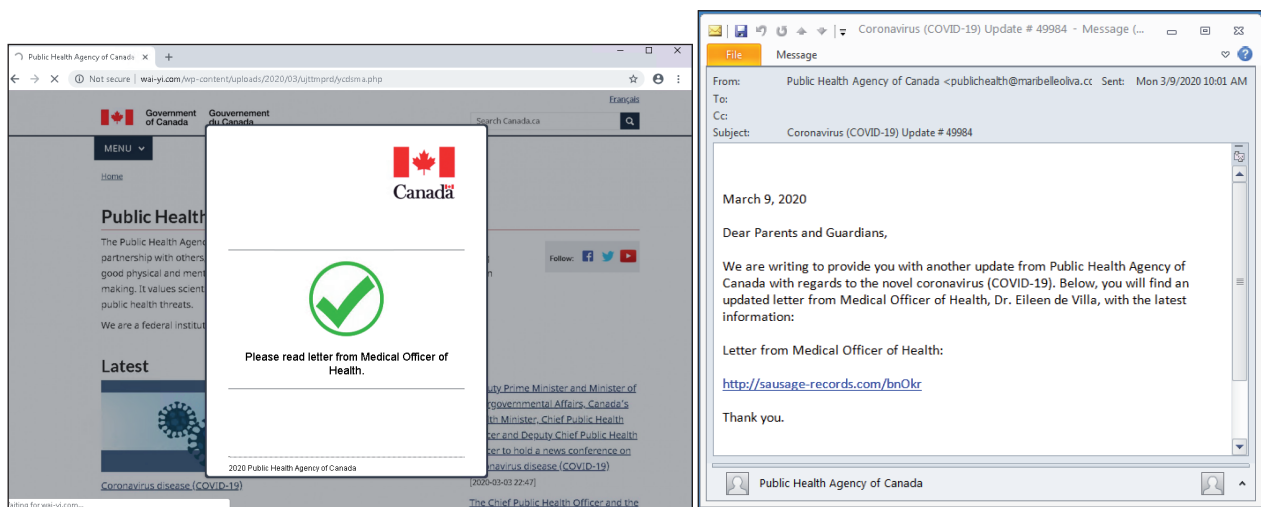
Public Health Agency of Canada ×  +

Not secure | wai-yi.com/wp-content/uploads/2020/03/ujttmprd/ycdsma.php

Français

Government of Canada  Gouvernement du Canada

Search Canada.ca

MENU

Home

Public Health

The Public Health Agency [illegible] partnership with others, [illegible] good physical and ment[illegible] making. It values scient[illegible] public health threats.

We are a federal institut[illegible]

Follow:

Latest

Coronavirus disease (COVID-19)

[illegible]puty Prime Minister and Minister of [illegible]rgovernmental Affairs, Canada's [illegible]lth Minister, Chief Public Health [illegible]cer and Deputy Chief Public Health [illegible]cer to hold a news conference on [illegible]navirus disease (COVID-19)

[2020-03-03 22:47]

The Chief Public Health Officer and the

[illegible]aiting for wai-yi.com...

Canada

Please read letter from Medical Officer of Health.

2020 Public Health Agency of Canada

Coronavirus (COVID-19) Update # 49984 - Message (...

File  Message

From: Public Health Agency of Canada <publichealth@maribelleoliva.cc  Sent: Mon 3/9/2020 10:01 AM
To:
Cc:
Subject: Coronavirus (COVID-19) Update # 49984

March 9, 2020

Dear Parents and Guardians,

We are writing to provide you with another update from Public Health Agency of Canada with regards to the novel coronavirus (COVID-19). Below, you will find an updated letter from Medical Officer of Health, Dr. Eileen de Villa, with the latest information:

Letter from Medical Officer of Health:

http://sausage-records.com/bnOkr

Thank you.

Public Health Agency of Canada